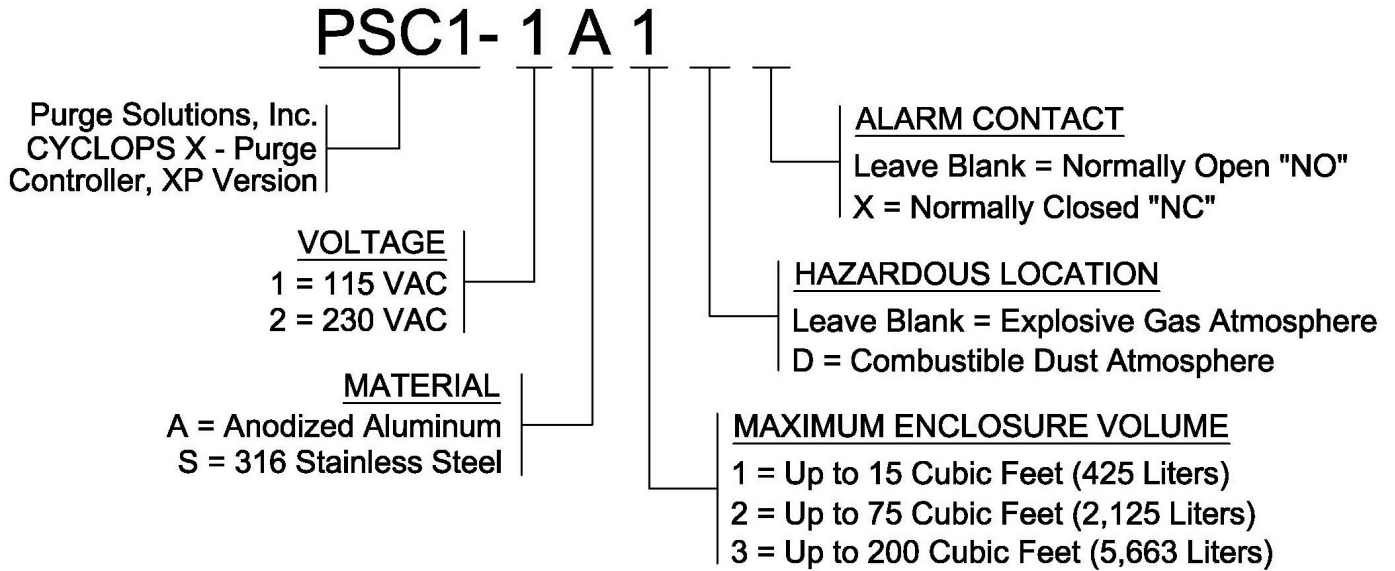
PSC1- 1 A 1

Purge Solutions, Inc.
CYCLOPS X - Purge
Controller, XP Version

ALARM CONTACT
Leave Blank = Normally Open "NO"
X = Normally Closed "NC"

VOLTAGE
1 = 115 VAC
2 = 230 VAC

HAZARDOUS LOCATION
Leave Blank = Explosive Gas Atmosphere
D = Combustible Dust Atmosphere

MATERIAL
A = Anodized Aluminum
S = 316 Stainless Steel

MAXIMUM ENCLOSURE VOLUME
1 = Up to 15 Cubic Feet (425 Liters)
2 = Up to 75 Cubic Feet (2,125 Liters)
3 = Up to 200 Cubic Feet (5,663 Liters)